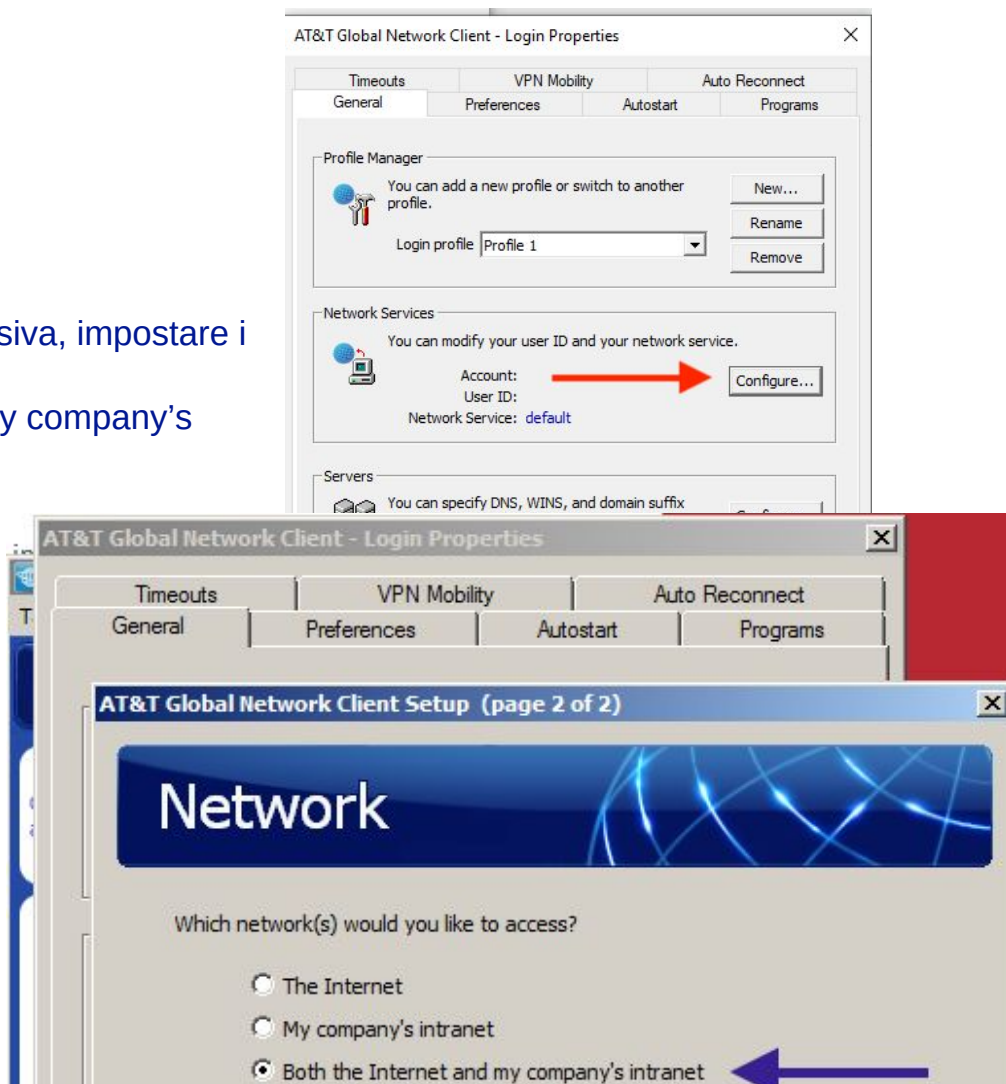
siva, impostare i

y company's

AT&T Global Network Client - Login Properties

Timeouts | VPN Mobility | Auto Reconnect
General | Preferences | Autostart | Programs

Profile Manager

You can add a new profile or switch to another profile.

New...

Rename

Login profile Profile 1

Remove

Network Services

You can modify your user ID and your network service.

Account:

User ID:

Network Service: default

Configure...

Servers

You can specify DNS, WINS, and domain suffix

AT&T Global Network Client - Login Properties

Timeouts | VPN Mobility | Auto Reconnect
General | Preferences | Autostart | Programs

AT&T Global Network Client Setup (page 2 of 2)

Network

Which network(s) would you like to access?

The Internet

My company's intranet

Both the Internet and my company's intranet